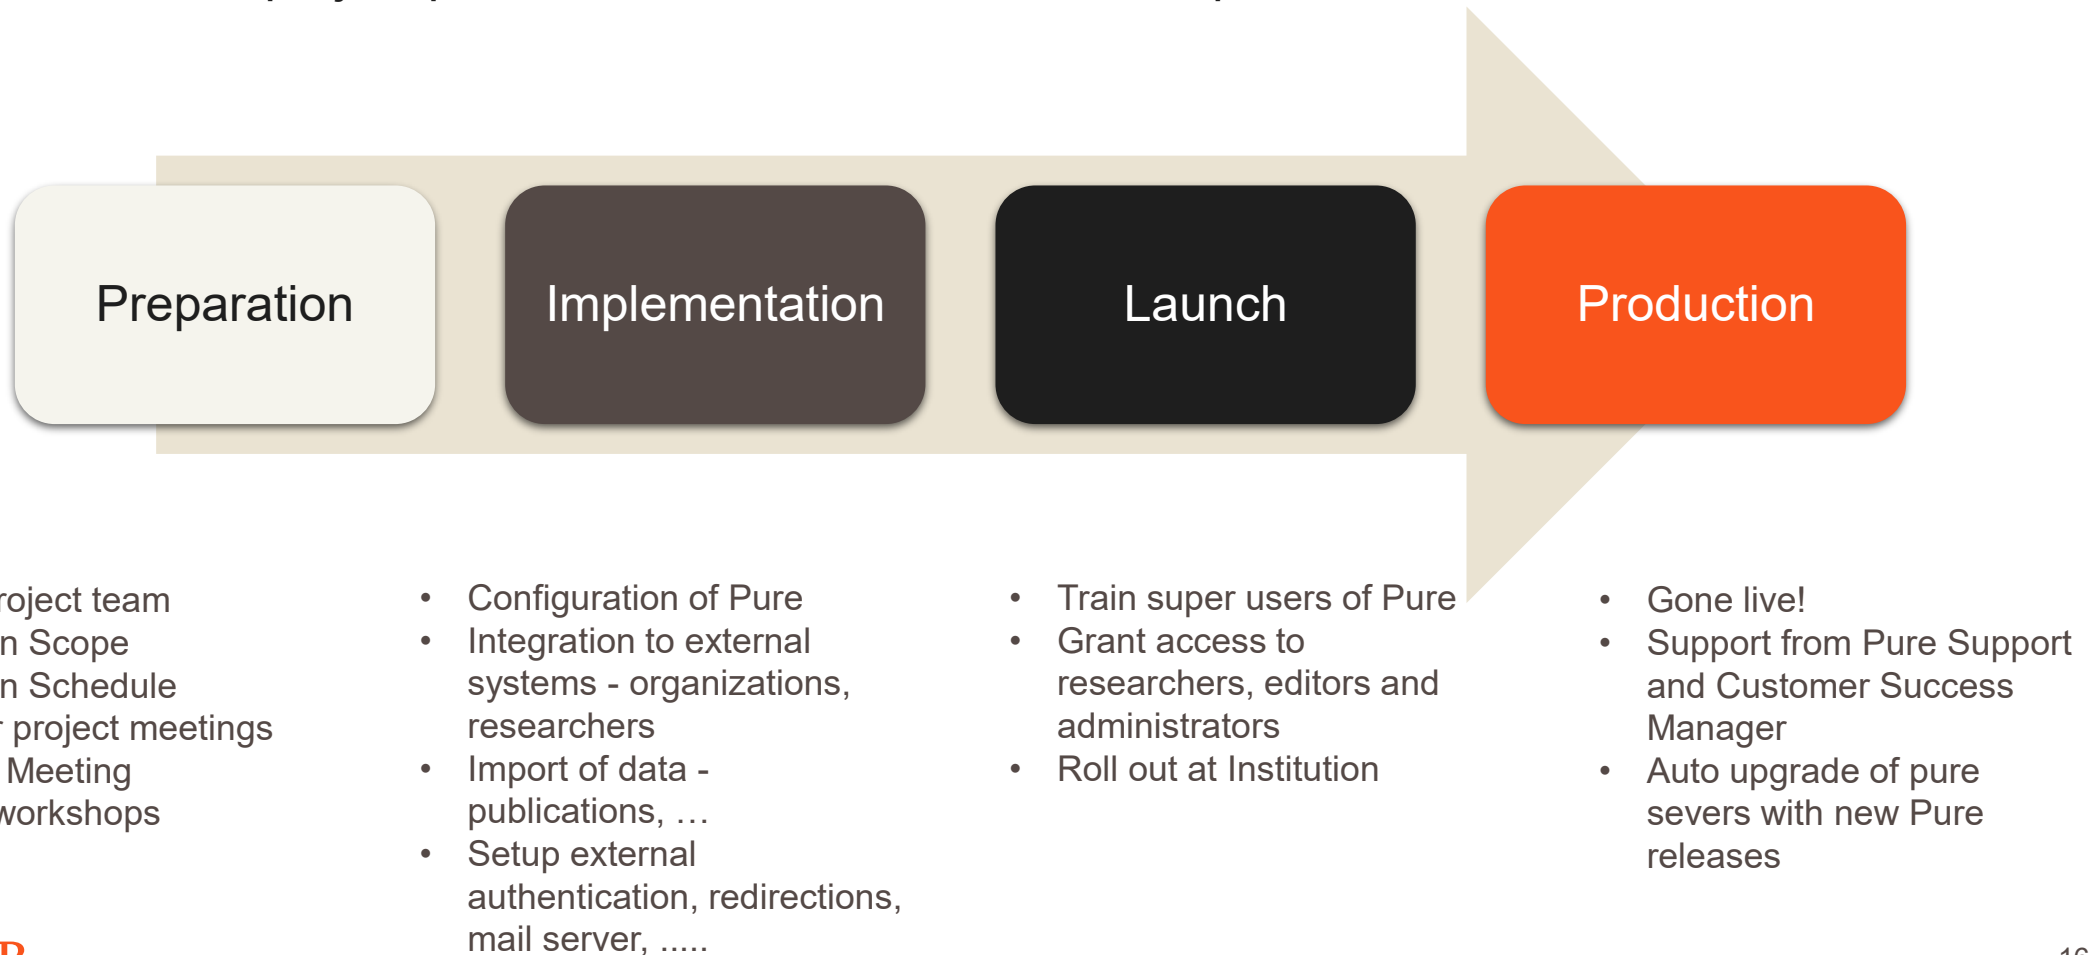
Preparation

Implementation

Launch

Production

roject team
n Scope
n Schedule
project meetings
Meeting
workshops

- Configuration of Pure
- Integration to external systems - organizations, researchers
- Import of data - publications, …
- Setup external authentication, redirections, mail server, .....

- Train super users of Pure
- Grant access to researchers, editors and administrators
- Roll out at Institution

- Gone live!
- Support from Pure Support and Customer Success Manager
- Auto upgrade of pure severs with new Pure releases